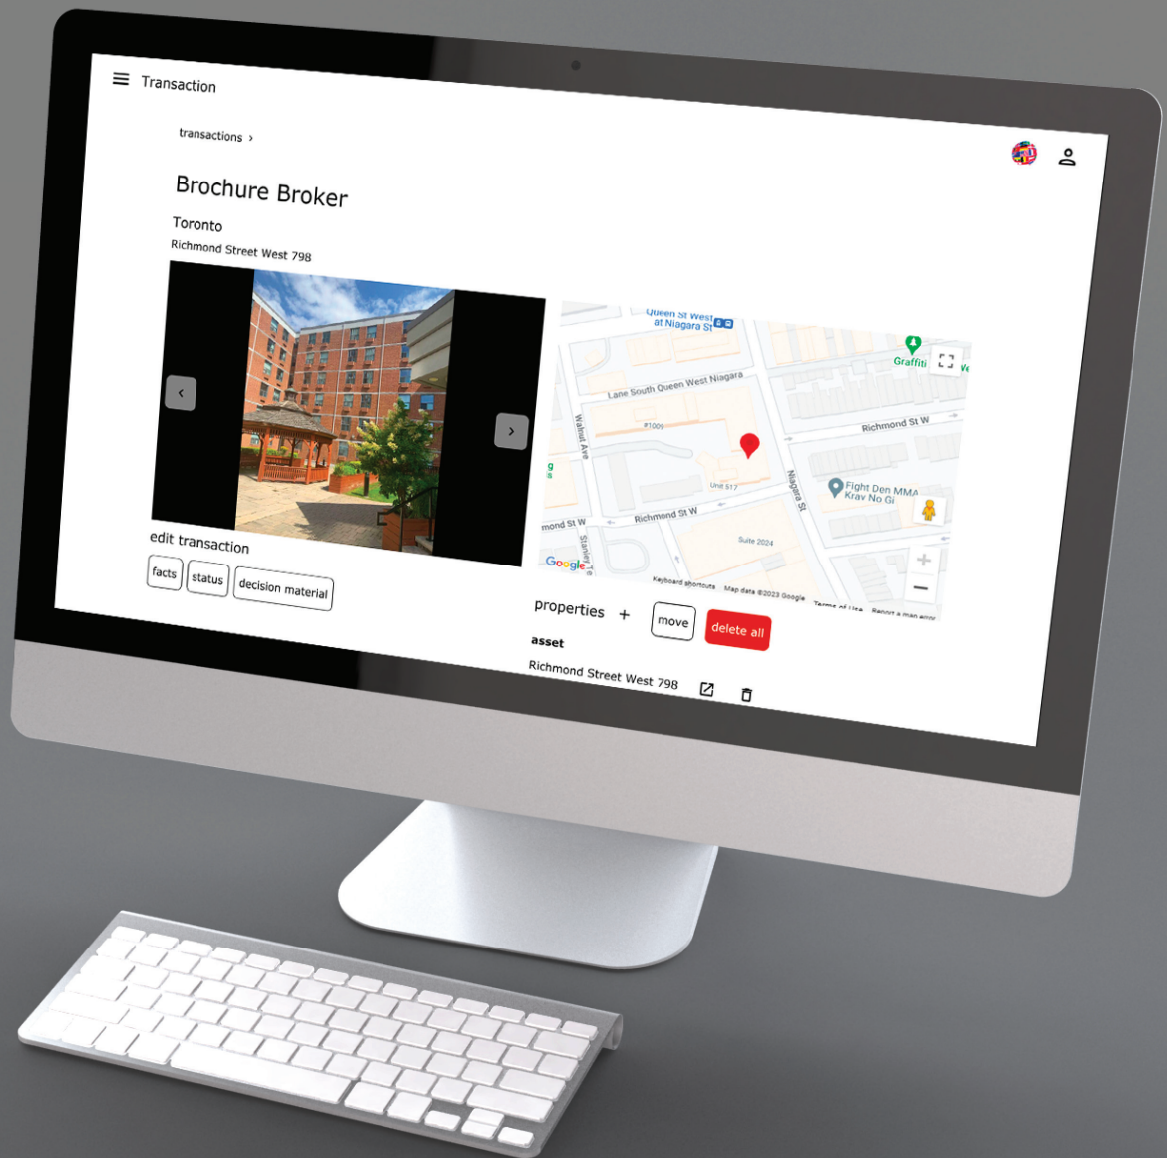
Transaction

transactions ›

Brochure Broker

Toronto

Richmond Street West 798

‹ ›

edit transaction

facts status decision material

Queen St West at Niagara St

Graffiti

Lane South Queen West Niagara

Walnut Ave

#1001

Richmond St W

Niagara St

Unit 517

Fight Den MMA Krav No Gi

mond St W

Richmond St W

Suite 2024

Google

Keyboard shortcuts Map data ©2023 Google Terms of Use Report a map error

properties + move delete all

asset

Richmond Street West 798